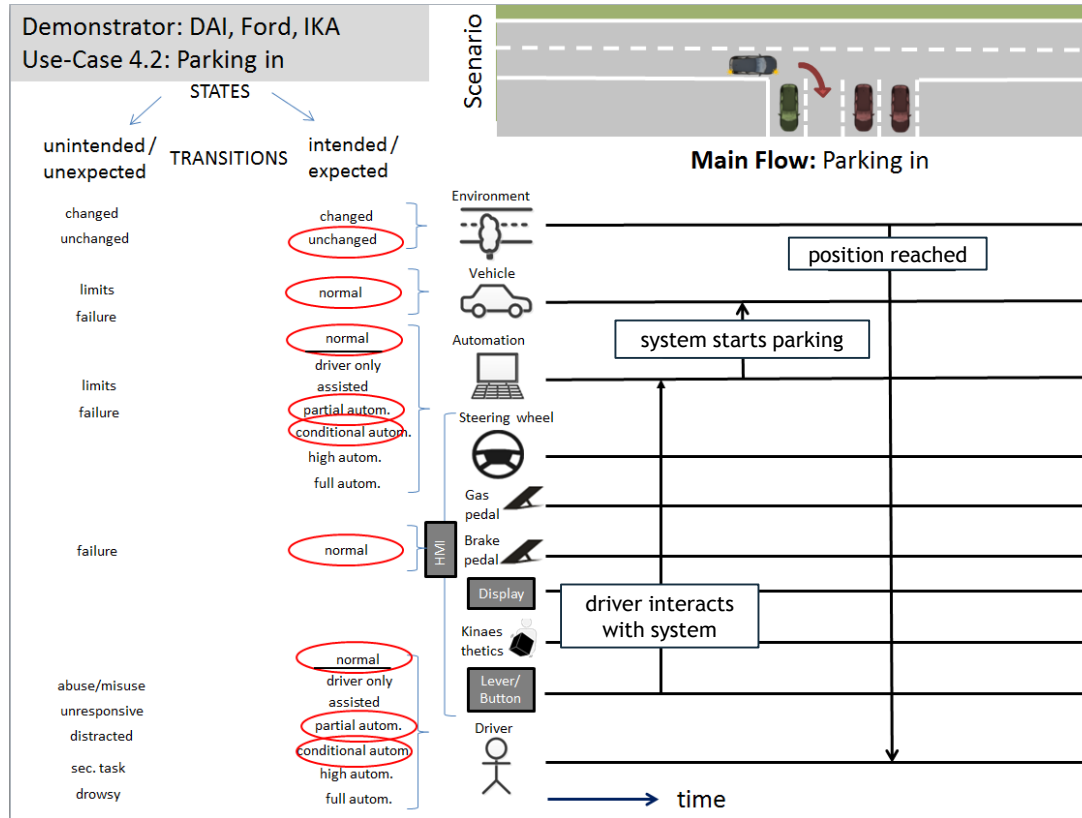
Demonstrator: DAI, Ford, IKA
Use-Case 4.2: Parking in

Scenario

STATES

unintended / unexpected

TRANSITIONS

intended / expected

Main Flow: Parking in

changed
unchanged

changed
unchanged

Environment

limits
failure

normal

Vehicle

position reached

normal
driver only
assisted
partial autom.
conditional autom.
high autom.
full autom.

limits
failure

Automation

system starts parking

Steering wheel

Gas pedal

failure

normal

HMI

Brake pedal

Display

driver interacts with system

Kinaesthetics

Lever/ Button

abuse/misuse
unresponsive
distracted
sec. task
drowsy

normal
driver only
assisted
partial autom.
conditional autom.
high autom.
full autom.

Driver

time